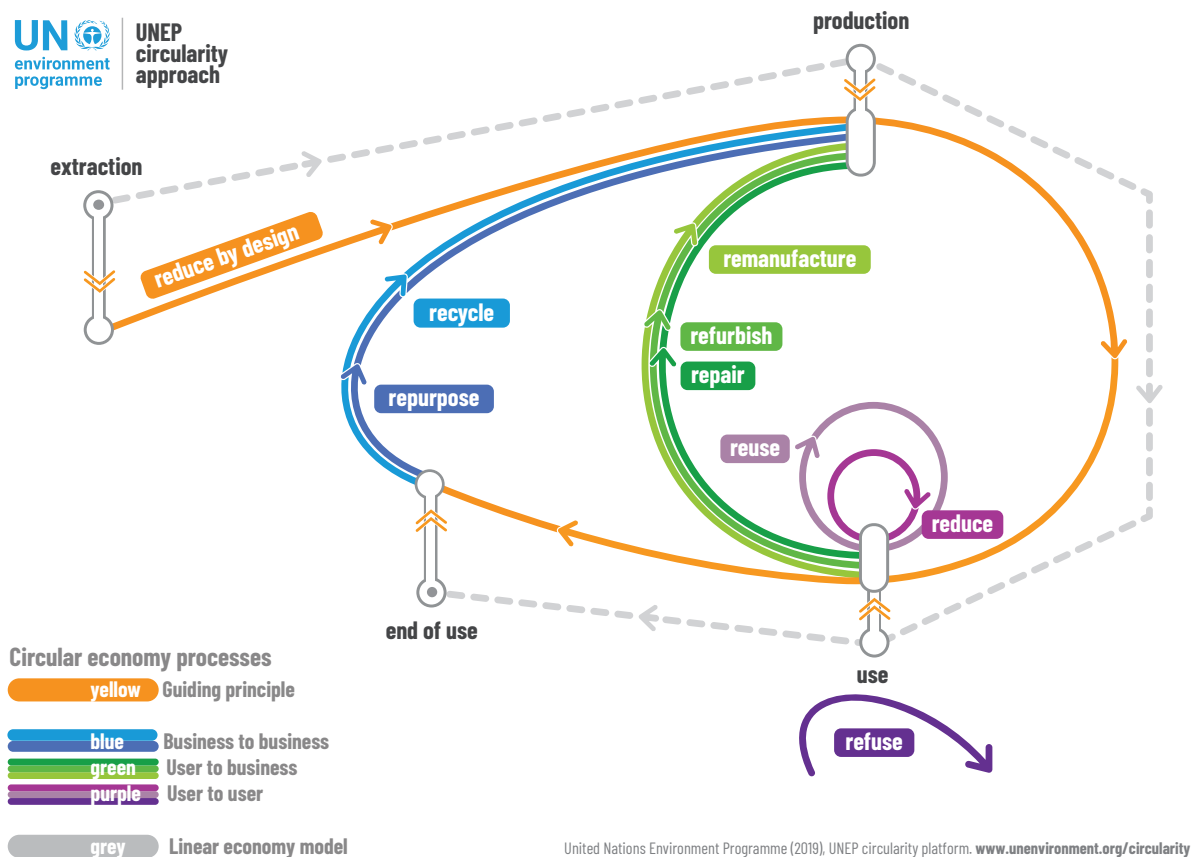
UN environment programme

UNEP circularity approach

production

extraction

reduce by design

recycle

remanufacture

refurbish

repair

repurpose

reuse

reduce

end of use

use

refuse

Circular economy processes

yellow Guiding principle

blue Business to business

green User to business

purple User to user

grey Linear economy model

United Nations Environment Programme (2019), UNEP circularity platform. www.unenvironment.org/circularity